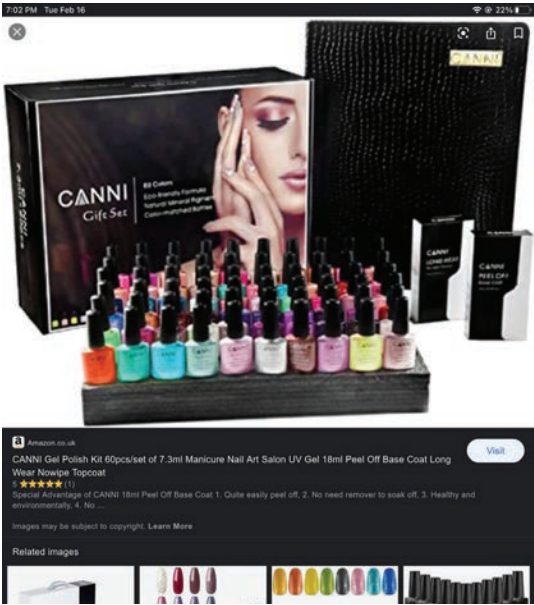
7:02 PM Tue Feb 16

22%

CANNI

CANNI Gift Set

60 Colors
Eco-friendly Formula
Natural Mineral Pigment
Color-matched Bottles

CANNI LONG WEAR

CANNI PEEL OFF

Amazon.co.uk

CANNI Gel Polish Kit 60pcs/set of 7.3ml Manicure Nail Art Salon UV Gel 18ml Peel Off Base Coat Long Wear Nowipe Topcoat

Visit

5 ★★★★★ (1)

Special Advantage of CANNI 18ml Peel Off Base Coat 1. Quite easily peel off, 2. No need remover to soak off, 3. Healthy and environmentally, 4. No ...

Images may be subject to copyright. Learn More

Related images